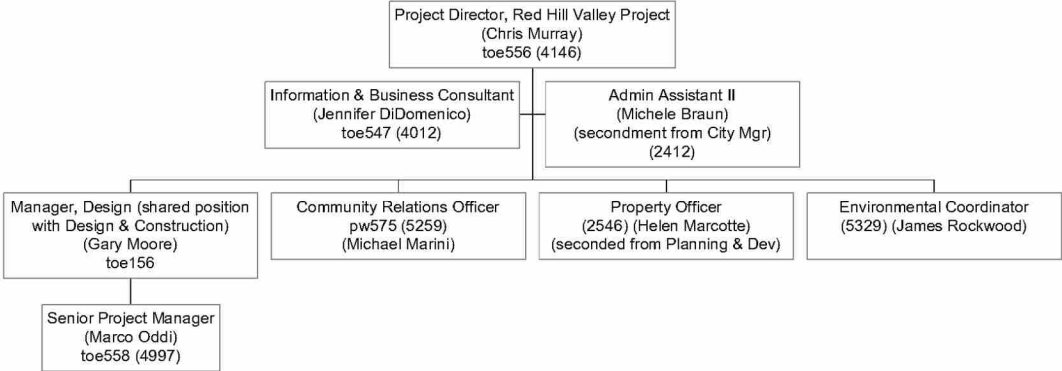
Project Director, Red Hill Valley Project
(Chris Murray)
toe556 (4146)

Information & Business Consultant
(Jennifer DiDomenico)
toe547 (4012)

Admin Assistant II
(Michele Braun)
(secondment from City Mgr)
(2412)

Manager, Design (shared position with Design & Construction)
(Gary Moore)
toe156

Community Relations Officer
pw575 (5259)
(Michael Marini)

Property Officer
(2546) (Helen Marcotte)
(seconded from Planning & Dev)

Environmental Coordinator
(5329) (James Rockwood)

Senior Project Manager
(Marco Oddi)
toe558 (4997)